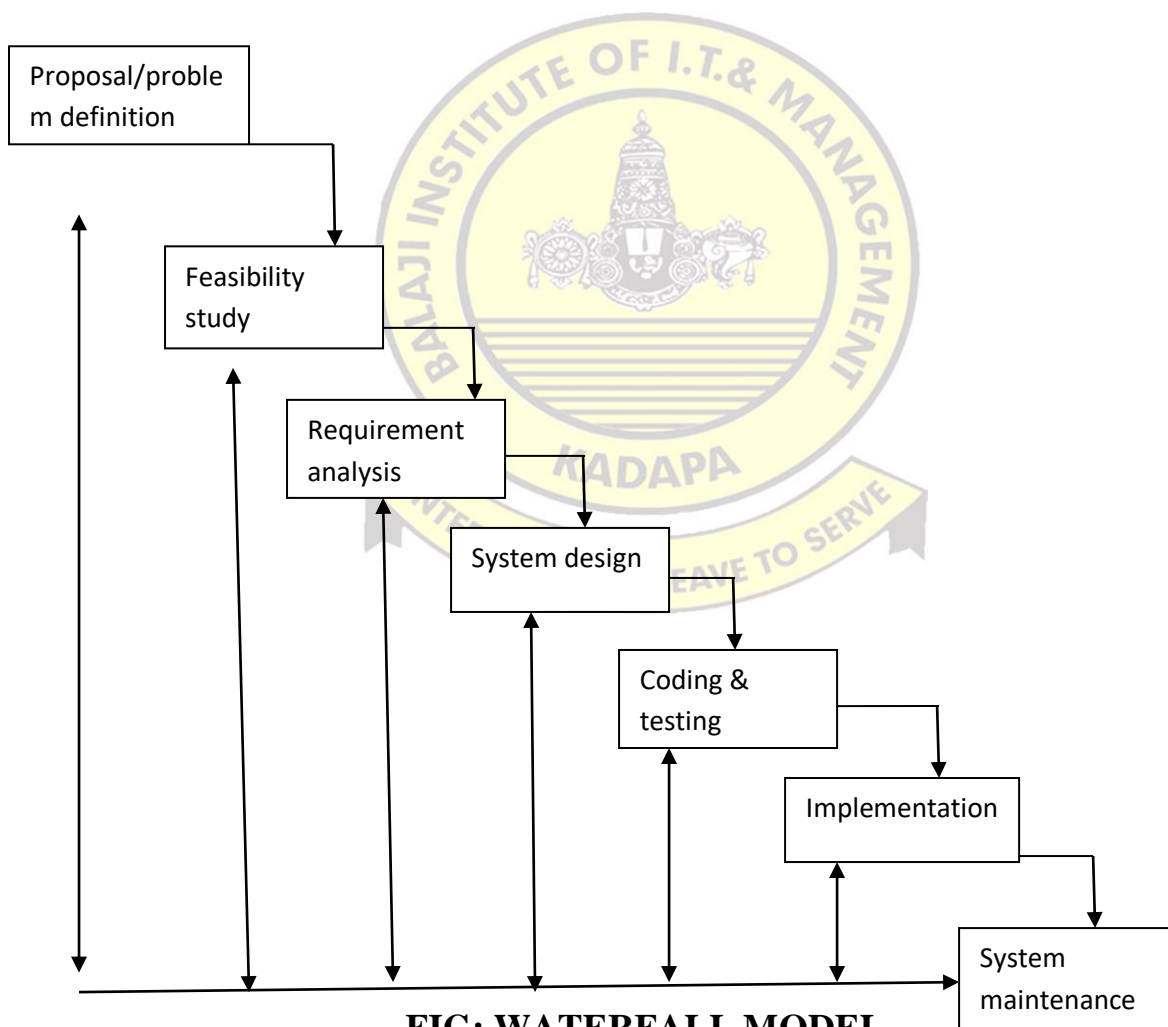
Proposal/problem definition

Feasibility study

Requirement analysis

System design

Coding & testing

Implementation

System maintenance

BALAJI INSTITUTE OF I.T.& MANAGEMENT
KADAPA
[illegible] LEAVE TO SERVE

FIG: WATERFALL MODEL